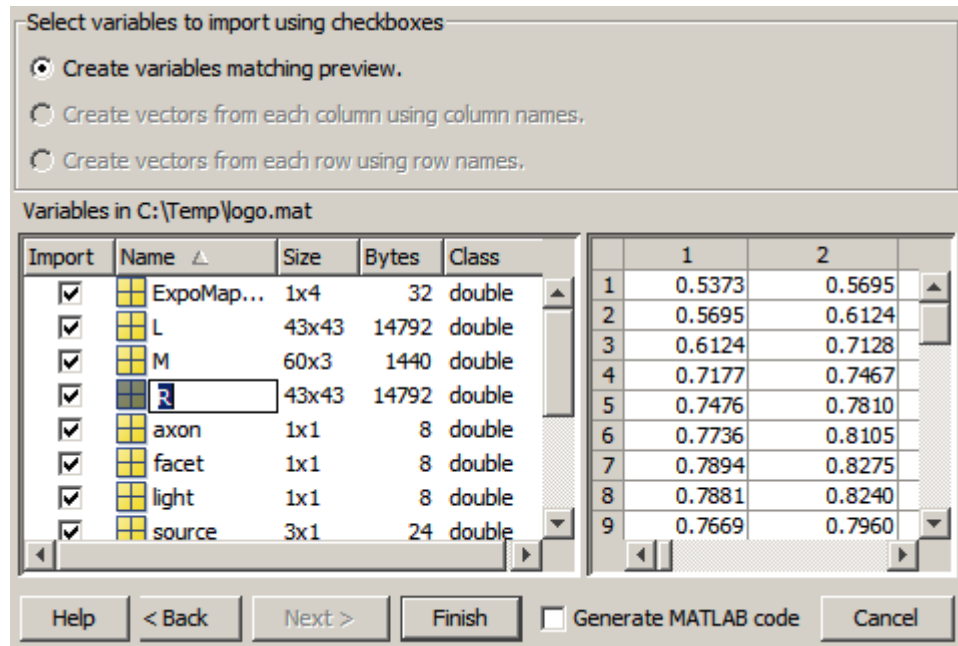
Select variables to import using checkboxes

Create variables matching preview.

Create vectors from each column using column names.

Create vectors from each row using row names.

Variables in C:\Temp\logo.mat

| Import | Name △ | Size | Bytes | Class |
|---|---|---|---|---|
| ☑ | ExpoMap... | 1x4 | 32 | double |
| ☑ | L | 43x43 | 14792 | double |
| ☑ | M | 60x3 | 1440 | double |
| ☑ | R | 43x43 | 14792 | double |
| ☑ | axon | 1x1 | 8 | double |
| ☑ | facet | 1x1 | 8 | double |
| ☑ | light | 1x1 | 8 | double |
| ☑ | source | 3x1 | 24 | double |

|  | 1 | 2 |
|---|---|---|
| 1 | 0.5373 | 0.5695 |
| 2 | 0.5695 | 0.6124 |
| 3 | 0.6124 | 0.7128 |
| 4 | 0.7177 | 0.7467 |
| 5 | 0.7476 | 0.7810 |
| 6 | 0.7736 | 0.8105 |
| 7 | 0.7894 | 0.8275 |
| 8 | 0.7881 | 0.8240 |
| 9 | 0.7669 | 0.7960 |

Help | < Back | Next > | Finish | Generate MATLAB code | Cancel